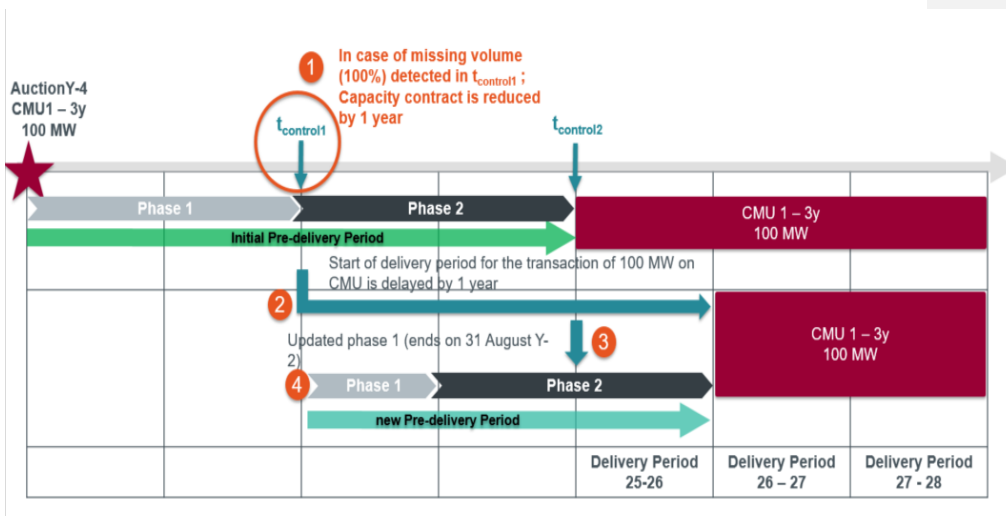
1 In case of missing volume (100%) detected in $t_{control1}$ ; Capacity contract is reduced by 1 year

AuctionY-4
CMU1 – 3y
100 MW

$t_{control1}$

$t_{control2}$

Phase 1

Phase 2

CMU 1 – 3y
100 MW

Initial Pre-delivery Period

Start of delivery period for the transaction of 100 MW on CMU is delayed by 1 year

2

3

CMU 1 – 3y
100 MW

Updated phase 1 (ends on 31 August Y-2)

4 Phase 1

Phase 2

new Pre-delivery Period

Delivery Period 25-26

Delivery Period 26 – 27

Delivery Period 27 - 28